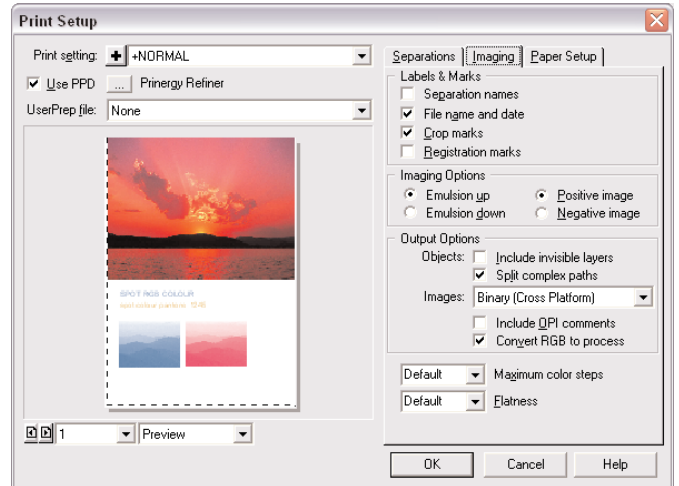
Print Setup

Print setting: +NORMAL

Use PPD ... Prinergy Refiner

UserPrep file: None

SPOT RGB COLOUR
spot colour pantone 1245

1 Preview

Separations | Imaging | Paper Setup

Labels & Marks
Separation names
File name and date
Crop marks
Registration marks

Imaging Options
Emulsion up
Emulsion down
Positive image
Negative image

Output Options
Objects: Include invisible layers
Split complex paths
Images: Binary (Cross Platform)
Include OPI comments
Convert RGB to process

Default Maximum color steps
Default Flatness

OK Cancel Help